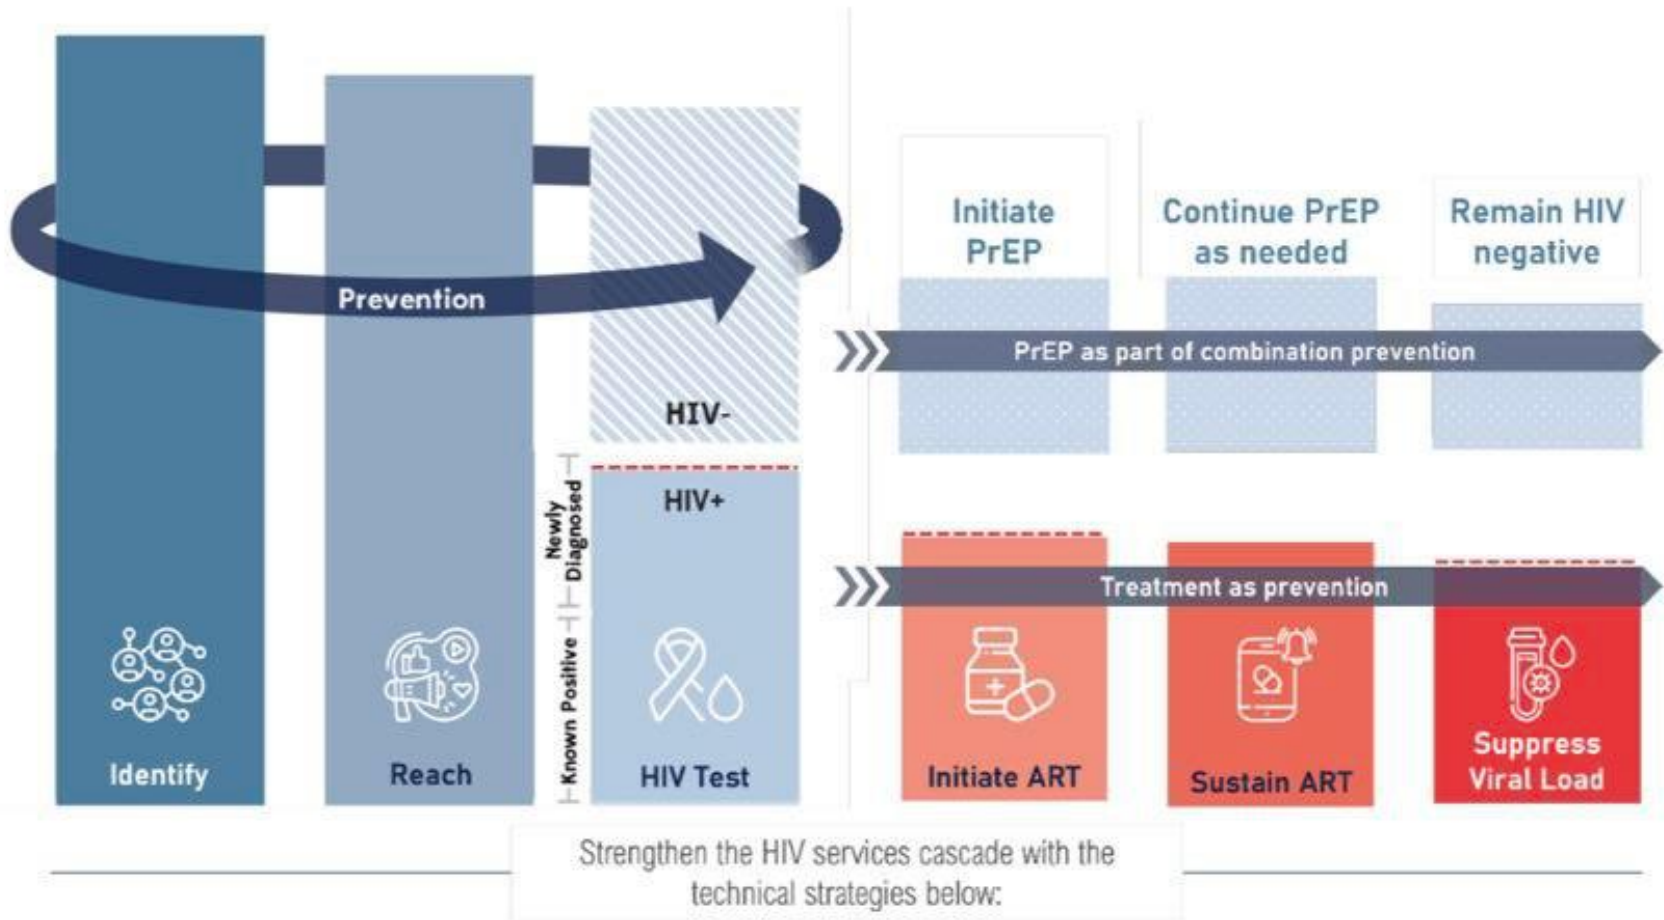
Prevention

HIV-

HIV+

Newly Diagnosed

Known Positive

Identify

Reach

HIV Test

Initiate PrEP

Continue PrEP as needed

Remain HIV negative

PrEP as part of combination prevention

Treatment as prevention

Initiate ART

Sustain ART

Suppress Viral Load

Strengthen the HIV services cascade with the technical strategies below: